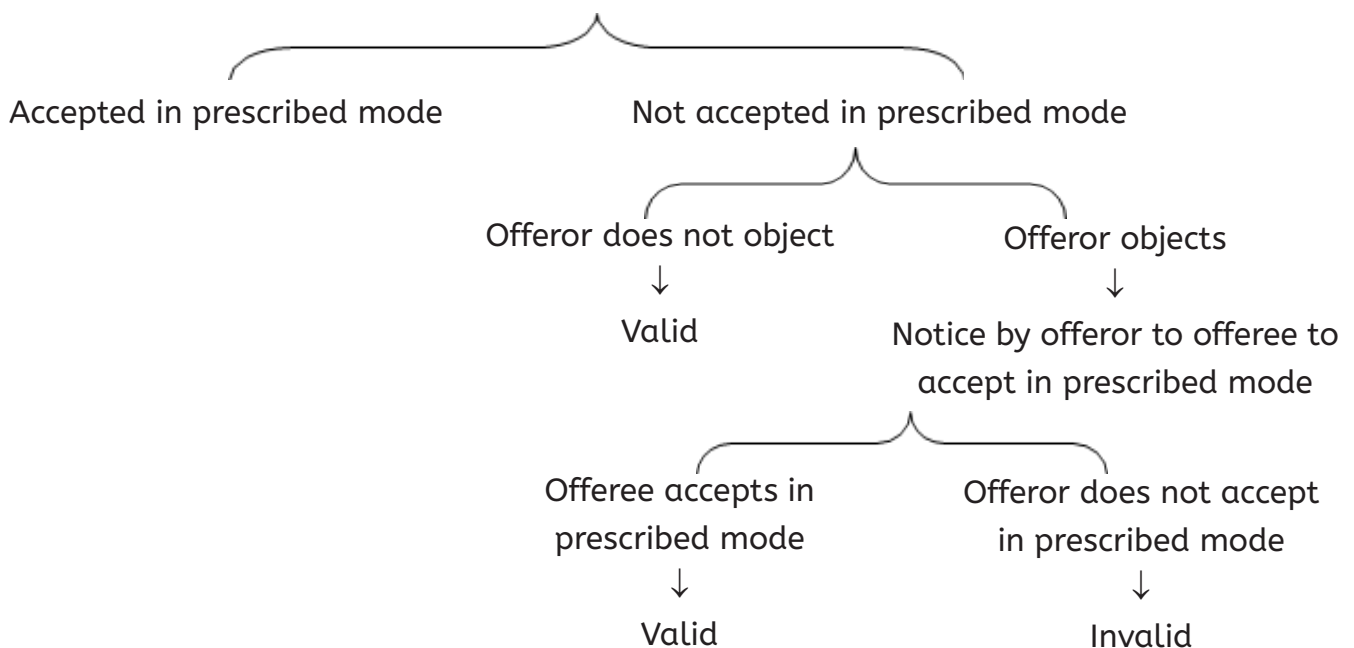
Accepted in prescribed mode

Not accepted in prescribed mode

Offeror does not object
↓
Valid

Offeror objects
↓
Notice by offeror to offeree to accept in prescribed mode

Offeree accepts in prescribed mode
↓
Valid

Offeror does not accept in prescribed mode
↓
Invalid